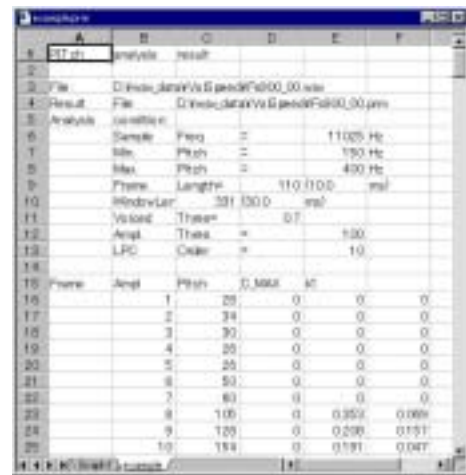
| | A | B | C | D | E | F |
|---|---|---|---|---|---|---|
| 1 | 317.ch | analysis | result | | | |
| 2 | | | | | | |
| 3 | File | D:\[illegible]\F0\000_00.wav | | | | |
| 4 | Result | File | D:\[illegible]\F0\000_00.prm | | | |
| 5 | Analysis | condition | | | | |
| 6 | | Sample | Freq | = | 11025 Hz | |
| 7 | | Min. | Pitch | = | 150 Hz | |
| 8 | | Max. | Pitch | = | 400 Hz | |
| 9 | | Frame | Length= | 110 | (10.0 | ms) |
| 10 | | WindowLen | 331 | (30.0 | ms) | |
| 11 | | Voiced | Thres= | 0.7 | | |
| 12 | | Ampl. | Thres | = | 100 | |
| 13 | | LPC | Order | = | 10 | |
| 14 | | | | | | |
| 15 | Frame | Ampl | Pitch | C_MAX | kl | |
| 16 | | 1 | 28 | 0 | 0 | 0 |
| 17 | | 2 | 34 | 0 | 0 | 0 |
| 18 | | 3 | 30 | 0 | 0 | 0 |
| 19 | | 4 | 28 | 0 | 0 | 0 |
| 20 | | 5 | 28 | 0 | 0 | 0 |
| 21 | | 6 | 50 | 0 | 0 | 0 |
| 22 | | 7 | 60 | 0 | 0 | 0 |
| 23 | | 8 | 105 | 0 | 0.353 | 0.089 |
| 24 | | 9 | 128 | 0 | 0.208 | 0.157 |
| 25 | | 10 | 154 | 0 | 0.191 | 0.047 |